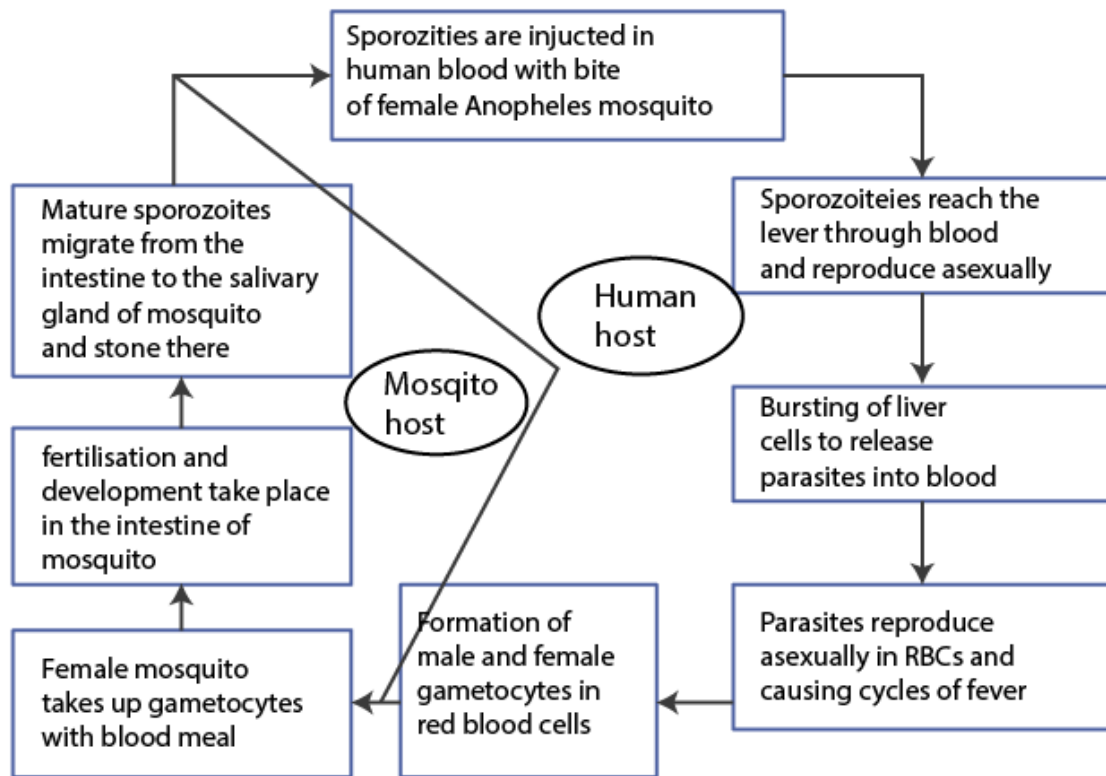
Sporozities are injucted in human blood with bite of female Anopheles mosquito

Sporozoiteies reach the lever through blood and reproduce asexually

Human host

Bursting of liver cells to release parasites into blood

Parasites reproduce asexually in RBCs and causing cycles of fever

Formation of male and female gametocytes in red blood cells

Female mosquito takes up gametocytes with blood meal

fertilisation and development take place in the intestine of mosquito

Mosqito host

Mature sporozoites migrate from the intestine to the salivary gland of mosquito and stone there